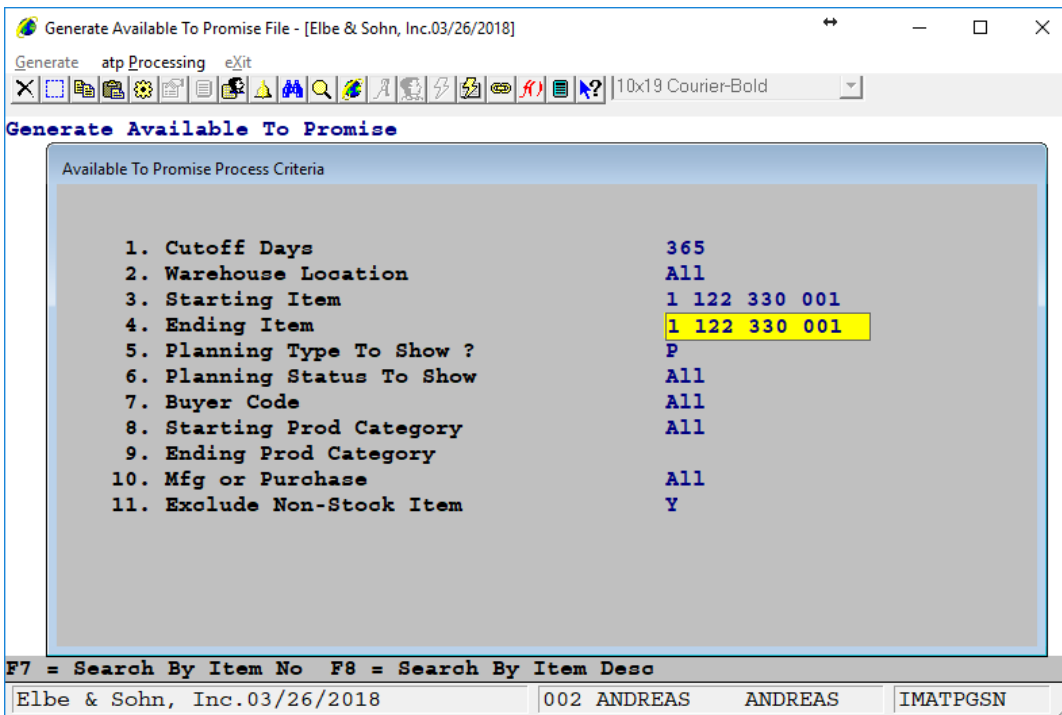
Generate Available To Promise File - [Elbe & Sohn, Inc.03/26/2018]

Generate atp Processing eXit

10x19 Courier-Bold

Generate Available To Promise

Available To Promise Process Criteria

| | |
|---|---|
| 1. Cutoff Days | 365 |
| 2. Warehouse Location | All |
| 3. Starting Item | 1 122 330 001 |
| 4. Ending Item | 1 122 330 001 |
| 5. Planning Type To Show ? | P |
| 6. Planning Status To Show | All |
| 7. Buyer Code | All |
| 8. Starting Prod Category | All |
| 9. Ending Prod Category | |
| 10. Mfg or Purchase | All |
| 11. Exclude Non-Stock Item | Y |

F7 = Search By Item No F8 = Search By Item Desc

Elbe & Sohn, Inc.03/26/2018 | 002 ANDREAS ANDREAS | IMATPGSN